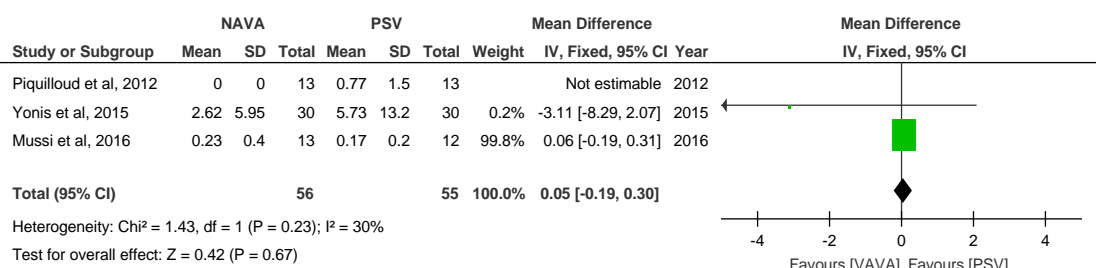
| | NAVA | | | PSV | | | | Mean Difference | | Mean Difference |
|---|---|---|---|---|---|---|---|---|---|---|
| Study or Subgroup | Mean | SD | Total | Mean | SD | Total | Weight | IV, Fixed, 95% CI | Year | IV, Fixed, 95% CI |
| Piquilloud et al, 2012 | 0 | 0 | 13 | 0.77 | 1.5 | 13 | | Not estimable | 2012 | |
| Yonis et al, 2015 | 2.62 | 5.95 | 30 | 5.73 | 13.2 | 30 | 0.2% | -3.11 [-8.29, 2.07] | 2015 | |
| Mussi et al, 2016 | 0.23 | 0.4 | 13 | 0.17 | 0.2 | 12 | 99.8% | 0.06 [-0.19, 0.31] | 2016 | |
| Total (95% CI) | | | 56 | | | 55 | 100.0% | 0.05 [-0.19, 0.30] | | |

Heterogeneity: Chi² = 1.43, df = 1 (P = 0.23); I² = 30%
Test for overall effect: Z = 0.42 (P = 0.67)

-4 -2 0 2 4
Favours [VAVA] Favours [PSV]